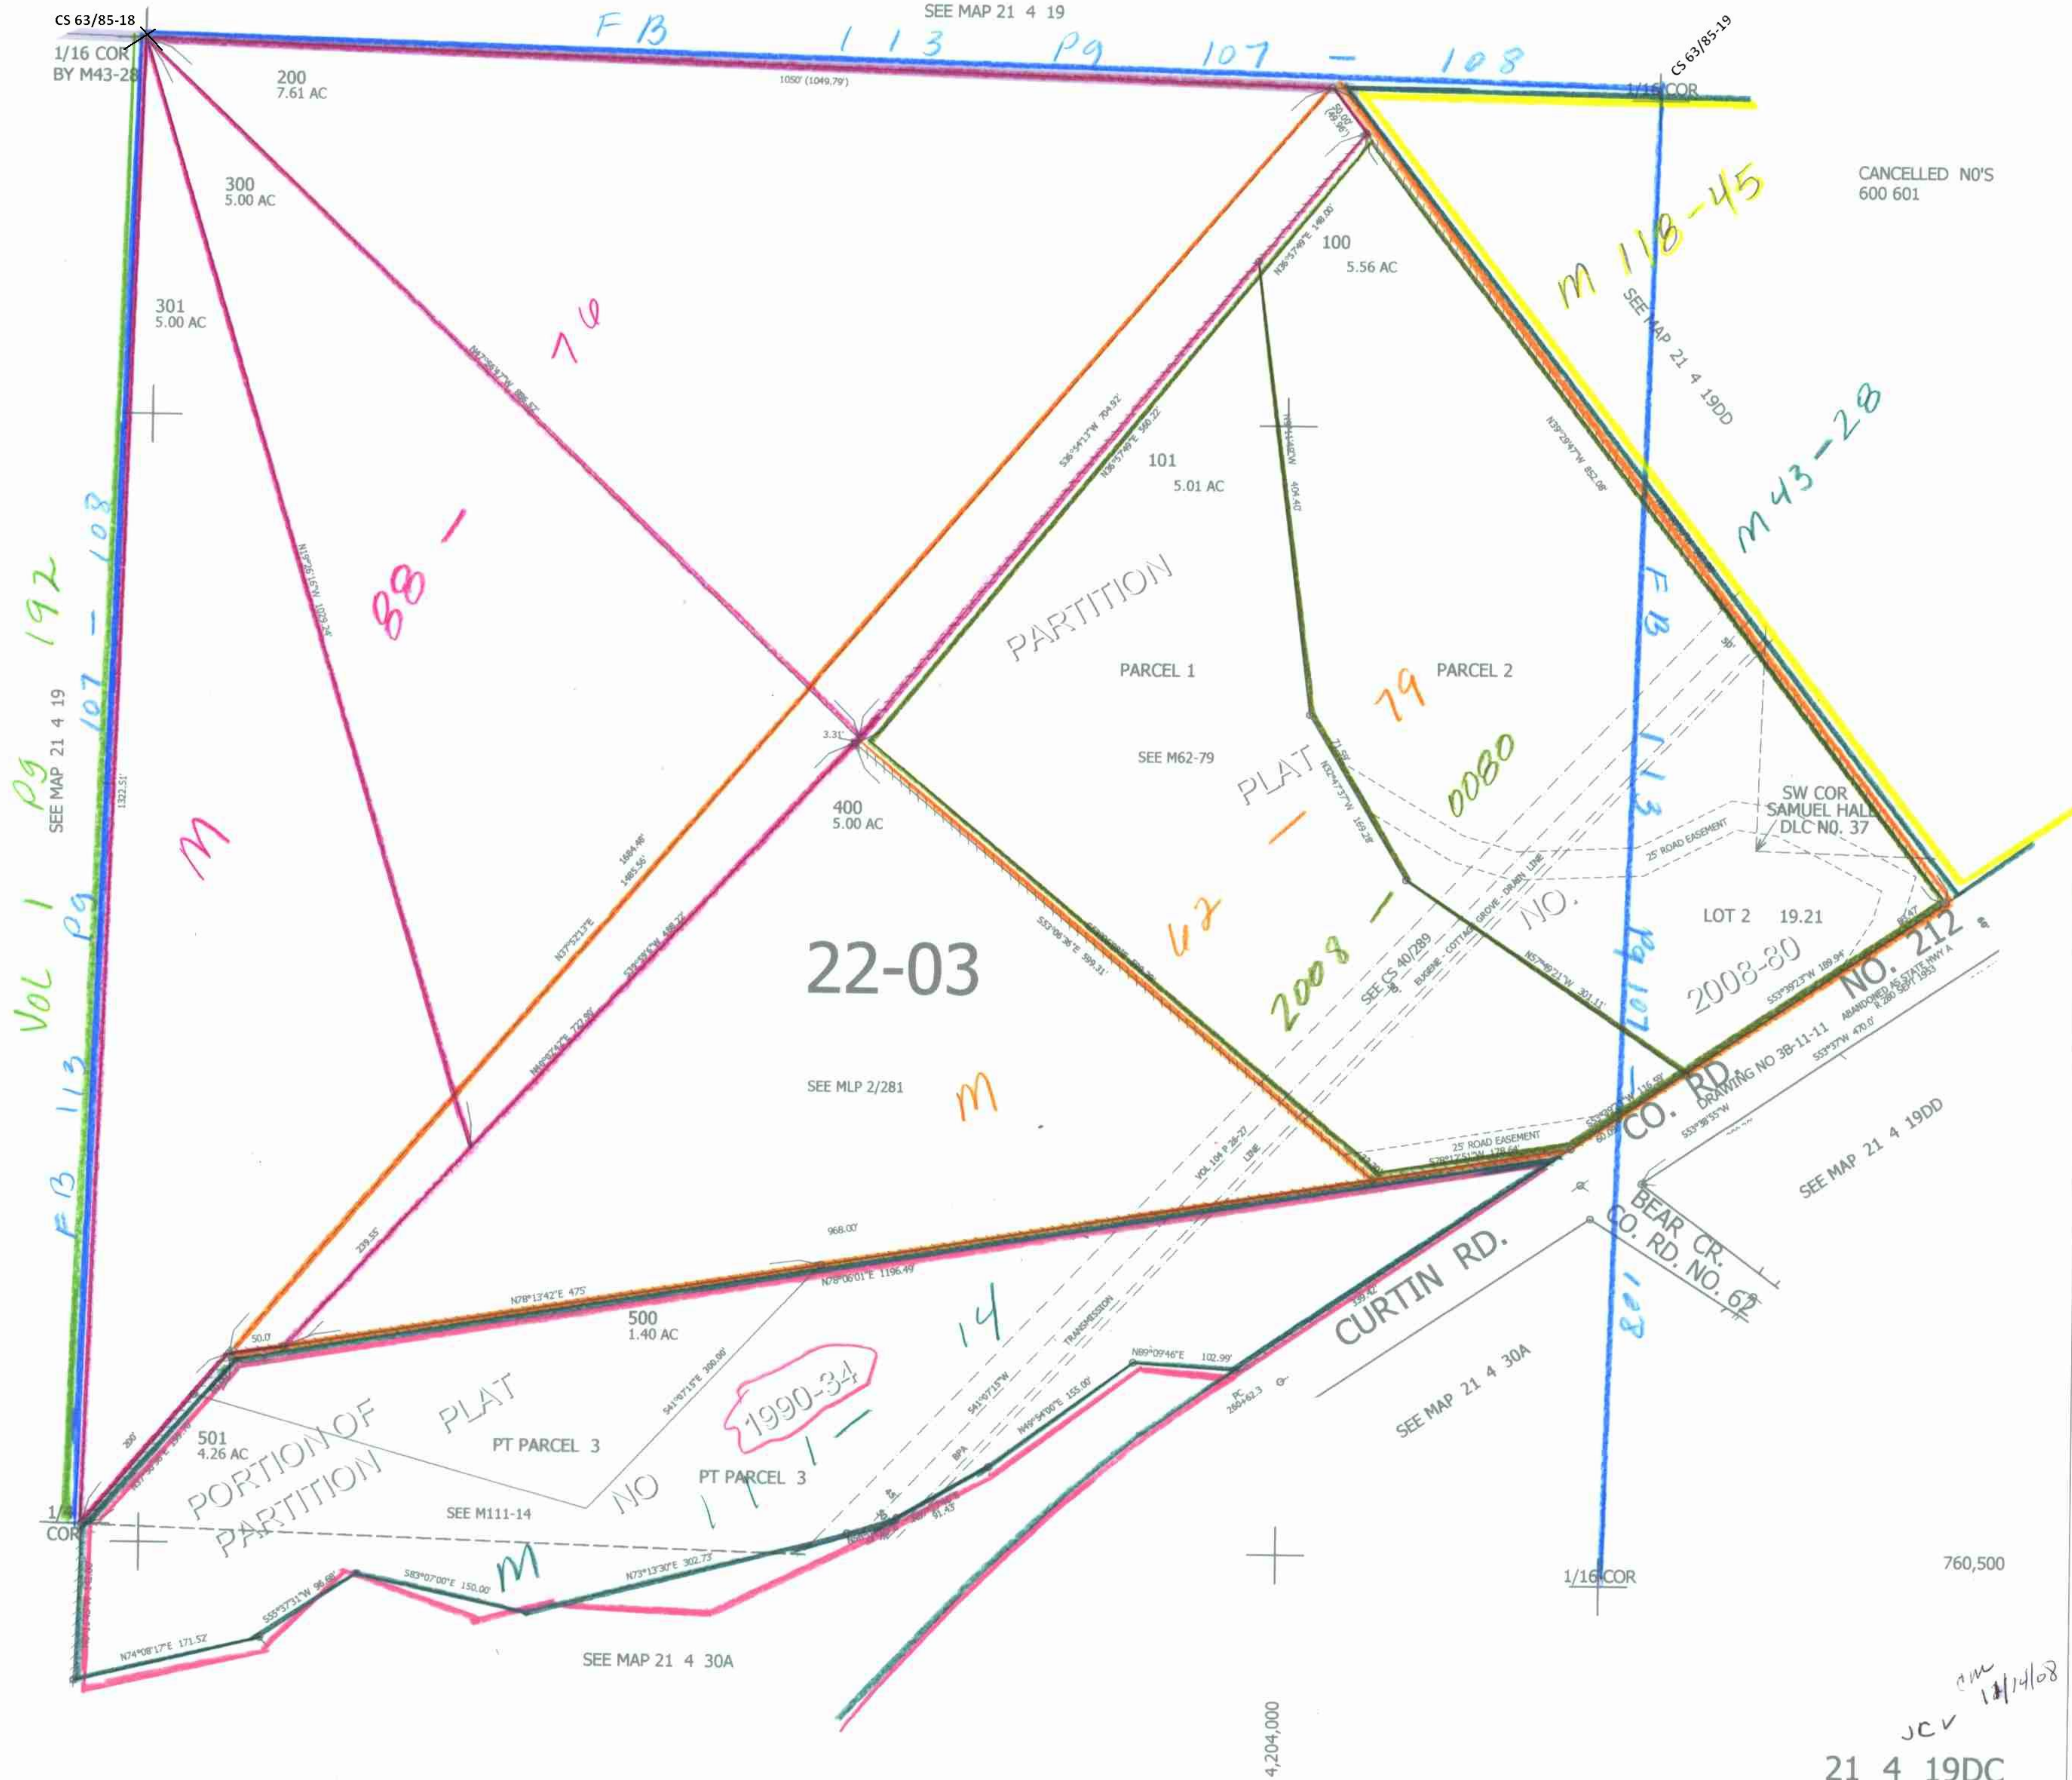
CS 63/85-18
SEE MAP 21 4 19
FB 113 Pg 107 - 108
CS 63/85-19
1/16 COR
BY M43-28
200
7.61 AC
1050' (1049.79')
1/16 COR
300
5.00 AC
CANCELLED NO'S
600 601
M 118-45
100
5.56 AC
301
5.00 AC
SEE MAP 21 4 19DD
74
M43-28
101
5.01 AC
88-
PARTITION
PARCEL 1
PARCEL 2
79
PLAT
SEE M62-79
0080
3.31'
400
5.00 AC
SW COR
SAMUEL HALL
DLC NO. 37
25' ROAD EASEMENT
LOT 2 19.21
Vol 1 Pg 192
FB 113 Pg 107-108
SEE MAP 21 4 19
M
22-03
62
2008-
NO.
2008-80
NO. 212
SEE CS 40/289
EUGENE - COTTAGE GROVE DRAIN LINE
FB 113 Pg 107-108
CO. RD.
DRAWING NO 3B-11-11
SEE MLP 2/281
M
25' ROAD EASEMENT
SEE MAP 21 4 19DD
BEAR CR.
CO. RD. NO. 62
968.00'
N78°06'01"E 1196.49'
N78°13'42"E 475'
500
1.40 AC
14
CURTIN RD.
TRANSMISSION
N89°09'46"E 102.99'
1990-34
501
4.26 AC
PORTION OF PARTITION PLAT NO 11-
PT PARCEL 3
PT PARCEL 3
SEE MAP 21 4 30A
SEE M111-14
1/16 COR
M
N73°13'30"E 302.73'
S83°07'00"E 150.00'
N74°08'17"E 171.52'
1/16 COR
760,500
SEE MAP 21 4 30A
4,204,000
JCV 11/14/08
21 4 19DC